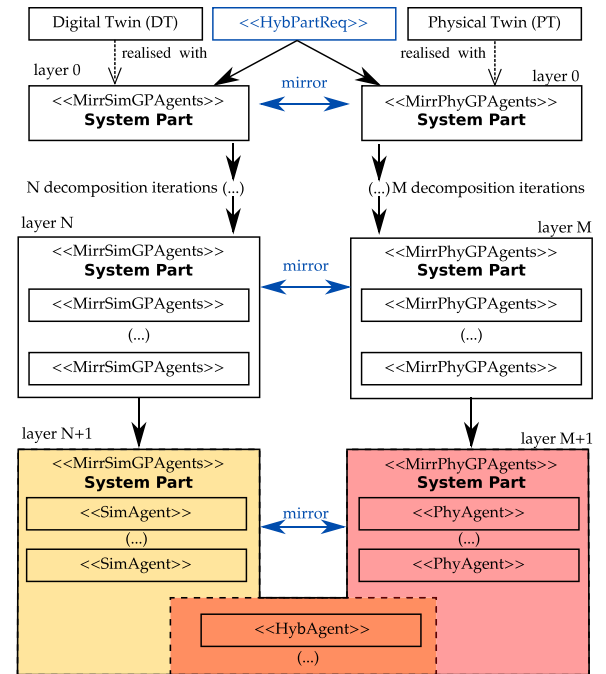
Digital Twin (DT)

<<HybPartReq>>

Physical Twin (PT)

realised with

realised with

layer 0

layer 0

<<MirrSimGPAgents>>
**System Part**

mirror

<<MirrPhyGPAgents>>
**System Part**

N decomposition iterations (...)

(...) M decomposition iterations

layer N

layer M

<<MirrSimGPAgents>>
**System Part**

mirror

<<MirrPhyGPAgents>>
**System Part**

<<MirrSimGPAgents>>

(...)

<<MirrSimGPAgents>>

<<MirrPhyGPAgents>>

(...)

<<MirrPhyGPAgents>>

layer N+1

layer M+1

<<MirrSimGPAgents>>
**System Part**

<<SimAgent>>

(...)

<<SimAgent>>

mirror

<<MirrPhyGPAgents>>
**System Part**

<<PhyAgent>>

(...)

<<PhyAgent>>

<<HybAgent>>

(...)